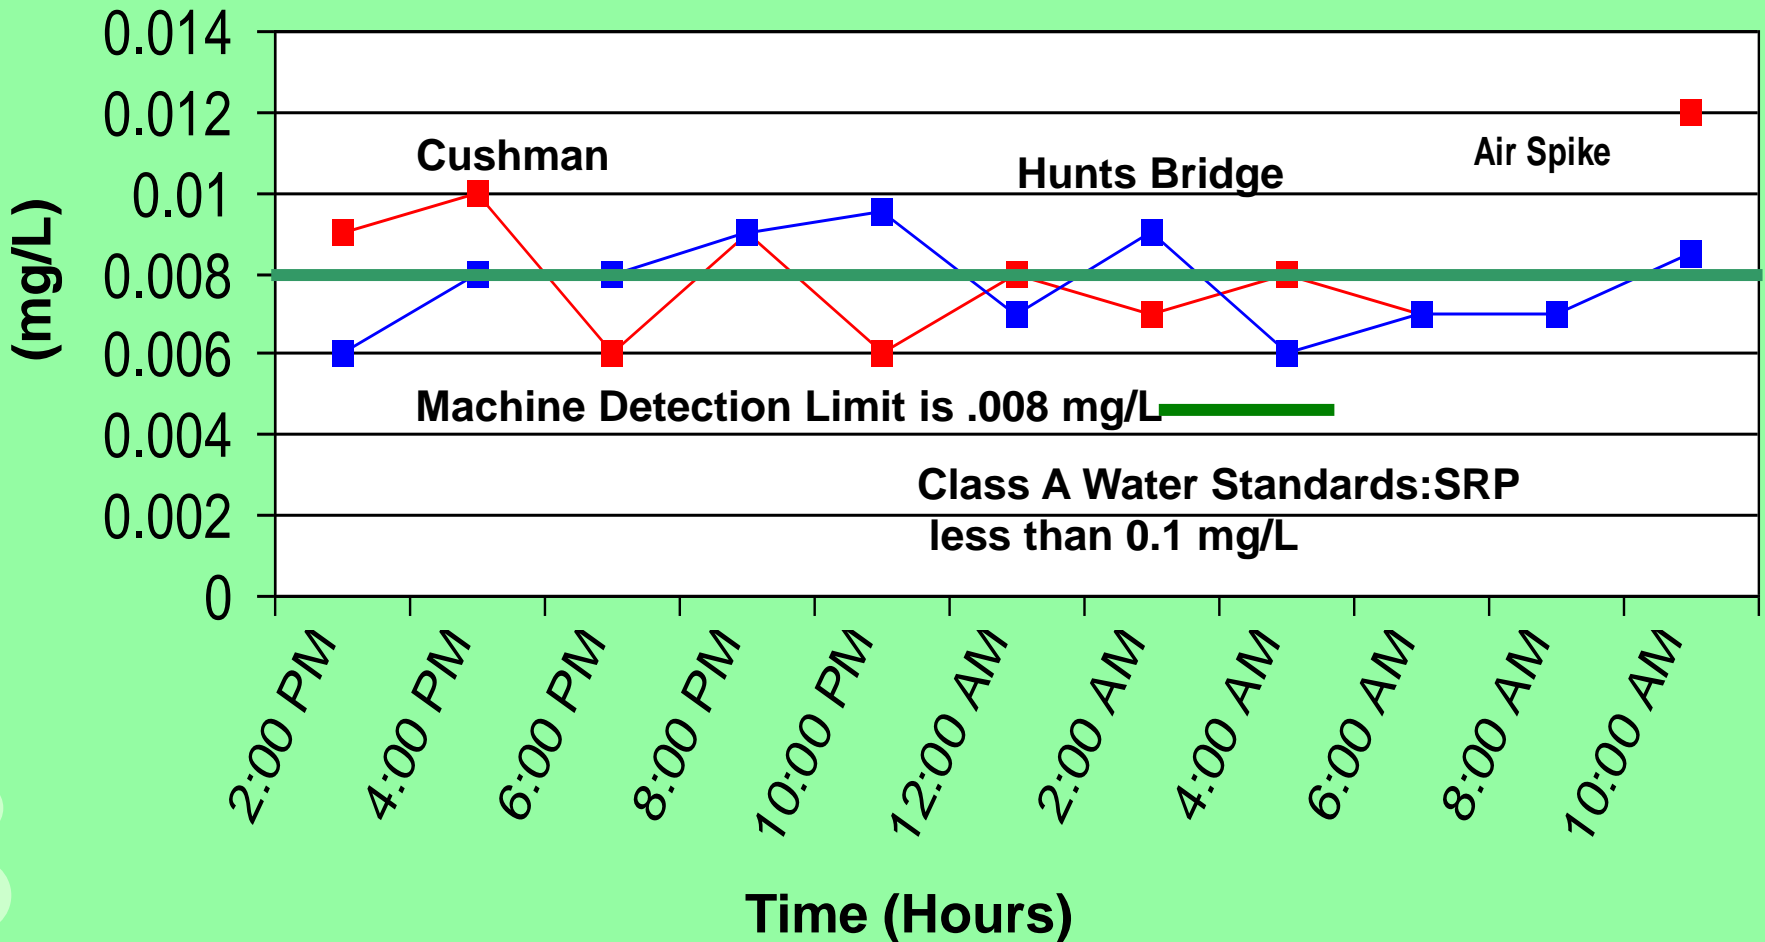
(mg/L)

0.014
0.012
0.01
0.008
0.006
0.004
0.002
0

Cushman

Hunts Bridge

Air Spike

Machine Detection Limit is .008 mg/L

Class A Water Standards:SRP less than 0.1 mg/L

2:00 PM
4:00 PM
6:00 PM
8:00 PM
10:00 PM
12:00 AM
2:00 AM
4:00 AM
6:00 AM
8:00 AM
10:00 AM

Time (Hours)